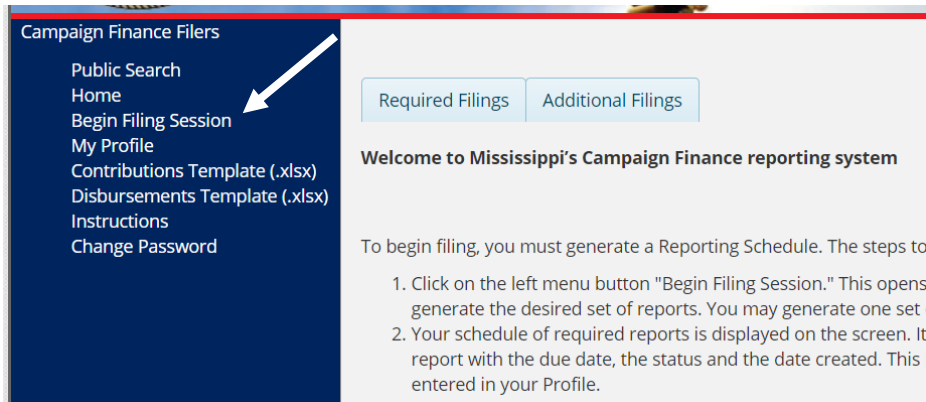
Campaign Finance Filers

Public Search
Home
Begin Filing Session
My Profile
Contributions Template (.xlsx)
Disbursements Template (.xlsx)
Instructions
Change Password

Required Filings | Additional Filings

Welcome to Mississippi's Campaign Finance reporting system

To begin filing, you must generate a Reporting Schedule. The steps to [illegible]

1. Click on the left menu button "Begin Filing Session." This opens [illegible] generate the desired set of reports. You may generate one set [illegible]
2. Your schedule of required reports is displayed on the screen. It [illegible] report with the due date, the status and the date created. This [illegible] entered in your Profile.